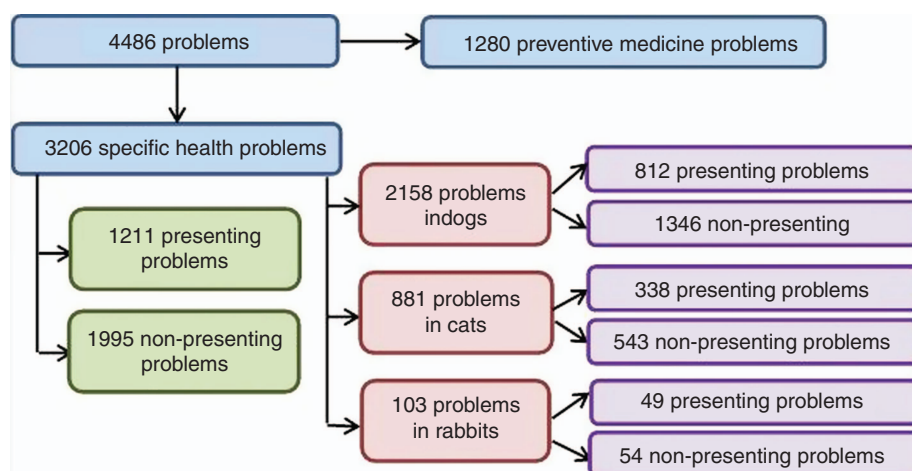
4486 problems

1280 preventive medicine problems

3206 specific health problems

1211 presenting problems

1995 non-presenting problems

2158 problems indogs

812 presenting problems

1346 non-presenting

881 problems in cats

338 presenting problems

543 non-presenting problems

103 problems in rabbits

49 presenting problems

54 non-presenting problems